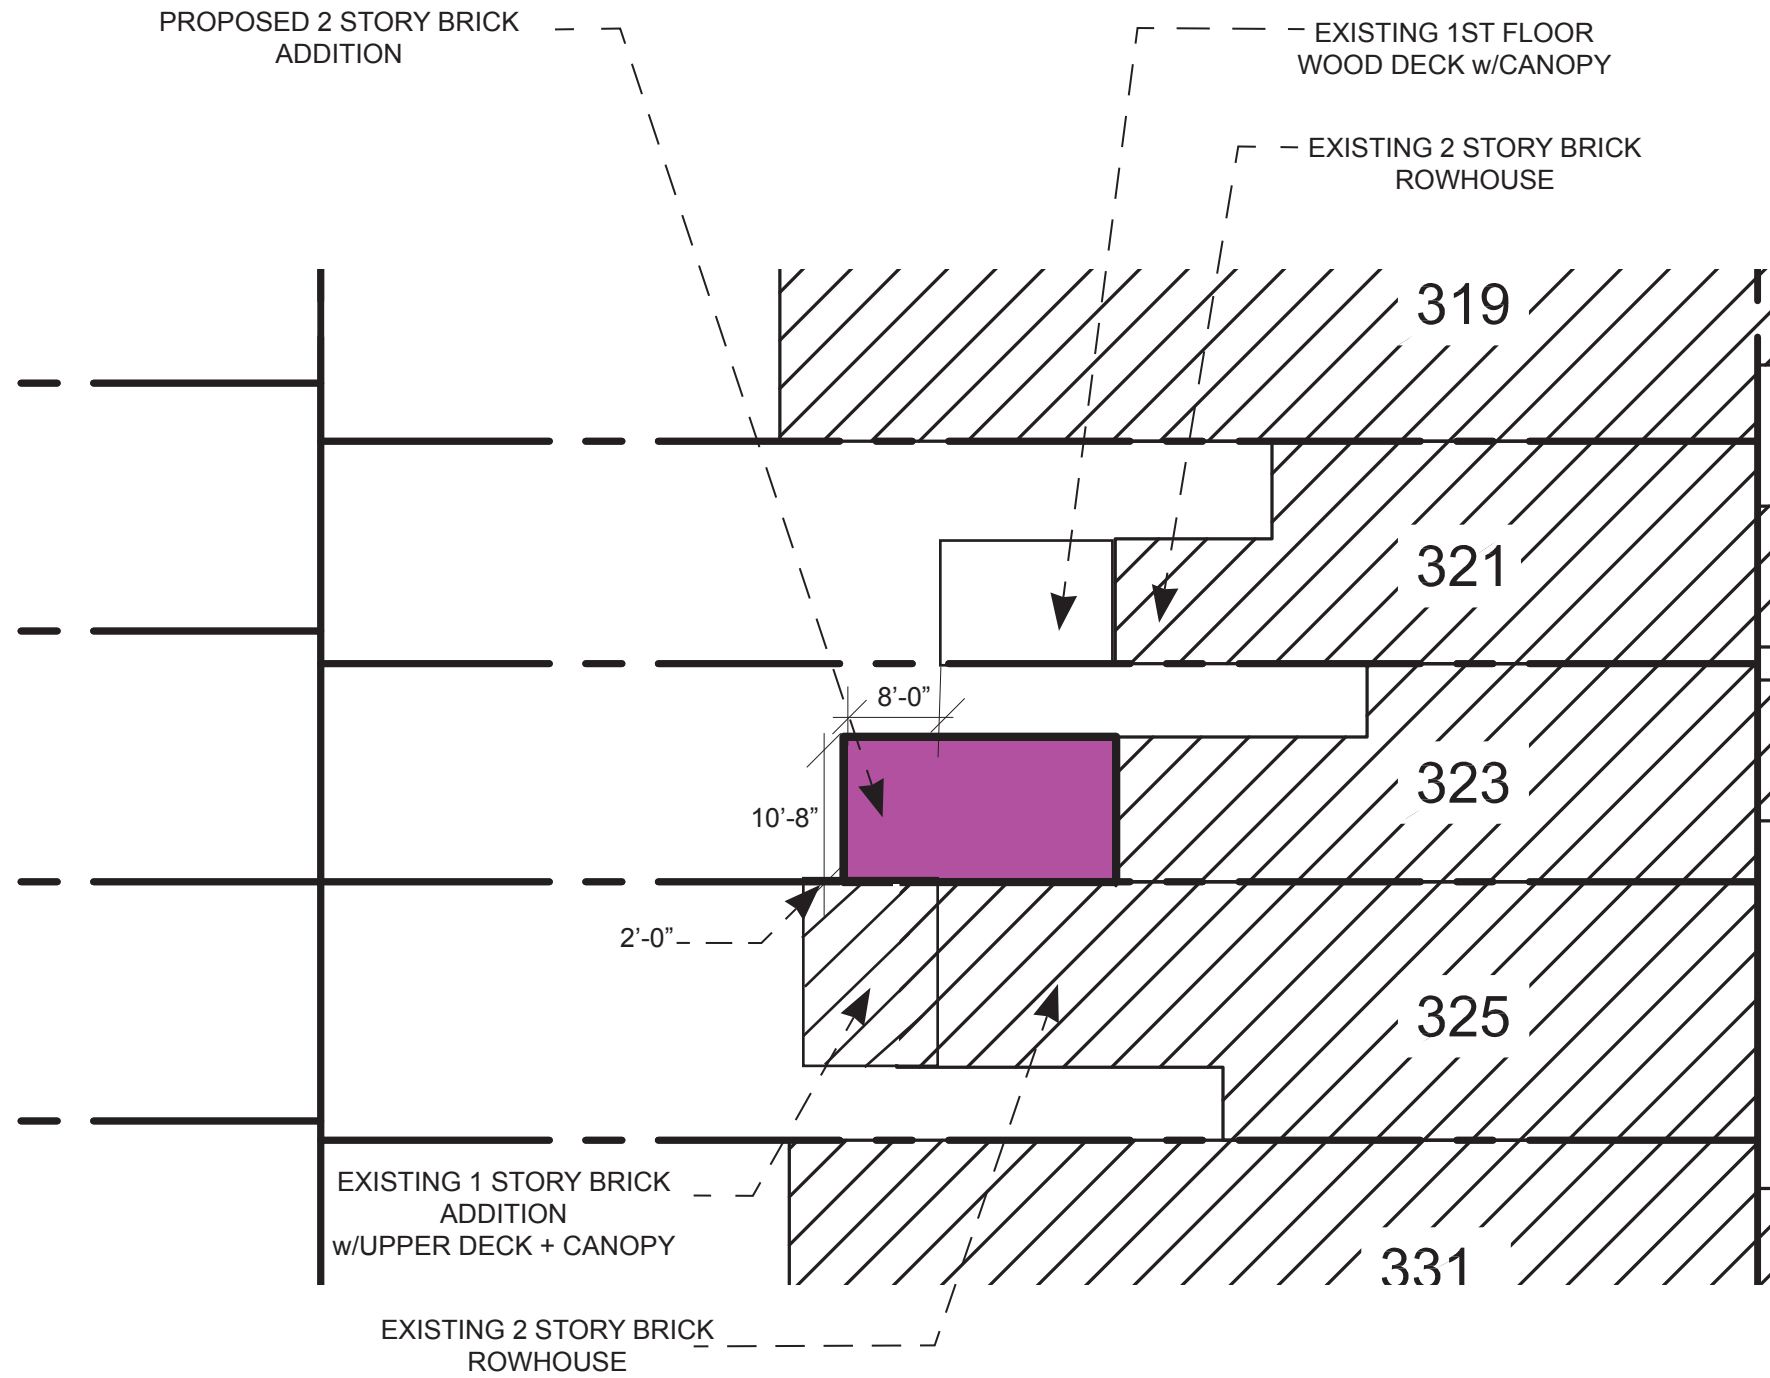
PROPOSED 2 STORY BRICK ADDITION

EXISTING 1ST FLOOR WOOD DECK w/CANOPY

EXISTING 2 STORY BRICK ROWHOUSE

319

321

8'-0"

10'-8"

323

2'-0"

325

EXISTING 1 STORY BRICK ADDITION w/UPPER DECK + CANOPY

331

EXISTING 2 STORY BRICK ROWHOUSE